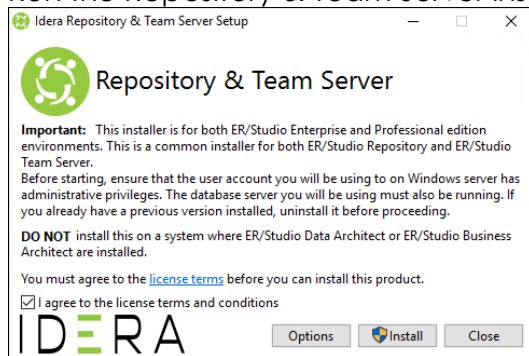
Idera Repository & Team Server Setup

Repository & Team Server

Important: This installer is for both ER/Studio Enterprise and Professional edition environments. This is a common installer for both ER/Studio Repository and ER/Studio Team Server.
Before starting, ensure that the user account you will be using to on Windows server has administrative privileges. The database server you will be using must also be running. If you already have a previous version installed, uninstall it before proceeding.

DO NOT install this on a system where ER/Studio Data Architect or ER/Studio Business Architect are installed.

You must agree to the license terms before you can install this product.

I agree to the license terms and conditions

IDERA

Options Install Close